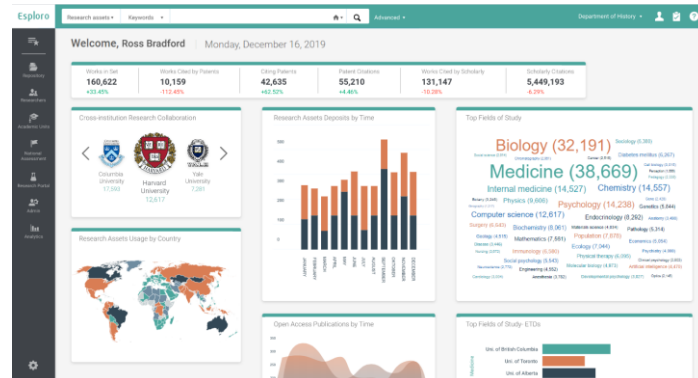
Esploro

Research assets ▾ | Keywords ▾ | Advanced ▾

Department of History ▾

Repository

Researchers

Academic Units

Personal Assessment

Research Portal

Admin

Analytics

Welcome, Ross Bradford | Monday, December 16, 2019

| Works in Set | Works Cited by Patents | Citing Patents | Patent Citations | Works Cited by Scholarly | Scholarly Citations |
|---|---|---|---|---|---|
| 160,622 | 10,159 | 42,635 | 55,210 | 131,147 | 5,449,193 |
| +33.45% | -112.45% | +62.52% | +4.46% | -10.28% | -8.29% |

Cross-institution Research Collaboration

Columbia University
17,050

Harvard University
72,617

Yale University
7,261

Research Assets Deposits by Time

JANUARY
FEBRUARY
MARCH
APRIL
MAY
JUNE
JULY
AUGUST
SEPTEMBER
OCTOBER
NOVEMBER
DECEMBER

Top Fields of Study

Biology (32,191)
Medicine (38,669)
Internal medicine (14,527)
Chemistry (14,557)
Physics (9,886)
Psychology (14,238)
Computer science (12,617)
Endocrinology (8,292)
Surgery (6,643)
Biochemistry (8,061)
Mathematics (7,881)
Population (7,070)
Ecology (7,044)
Immunology (6,388)
Social psychology (6,543)
Engineering (4,552)
Sociology (5,380)
Diabetes mellitus (6,267)
Genetics (5,844)
Pathology (5,314)
Economics (5,696)
Physical therapy (6,263)
Cancer (4,319)
Botany (6,046)
Anesthesia (3,938)
Developmental psychology (3,917)
Artificial intelligence (4,474)
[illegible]

Research Assets Usage by Country

Open Access Publications by Time

Top Fields of Study - ETDs

Medicine

Univ. of British Columbia
Univ. of Toronto
Univ. of Alberta